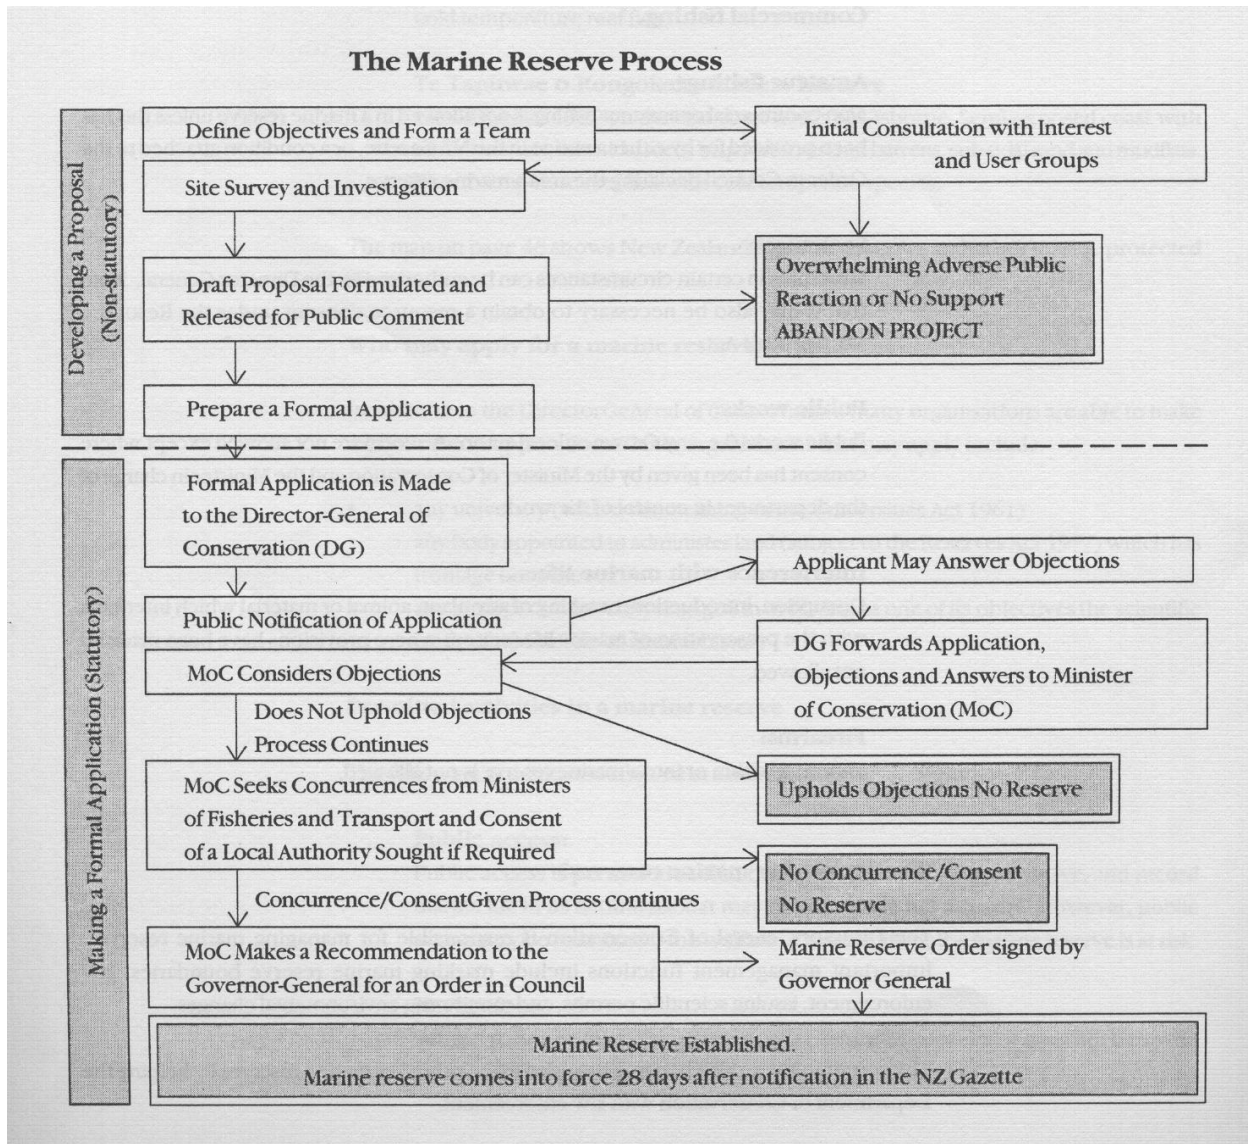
The Marine Reserve Process

Developing a Proposal (Non-statutory)

Define Objectives and Form a Team

Initial Consultation with Interest and User Groups

Site Survey and Investigation

Overwhelming Adverse Public Reaction or No Support ABANDON PROJECT

Draft Proposal Formulated and Released for Public Comment

Prepare a Formal Application

Making a Formal Application (Statutory)

Formal Application is Made to the Director-General of Conservation (DG)

Applicant May Answer Objections

Public Notification of Application

DG Forwards Application, Objections and Answers to Minister of Conservation (MoC)

MoC Considers Objections

Does Not Uphold Objections Process Continues

Upholds Objections No Reserve

MoC Seeks Concurrences from Ministers of Fisheries and Transport and Consent of a Local Authority Sought if Required

No Concurrence/Consent No Reserve

Concurrence/ConsentGiven Process continues

MoC Makes a Recommendation to the Governor-General for an Order in Council

Marine Reserve Order signed by Governor General

Marine Reserve Established.
Marine reserve comes into force 28 days after notification in the NZ Gazette